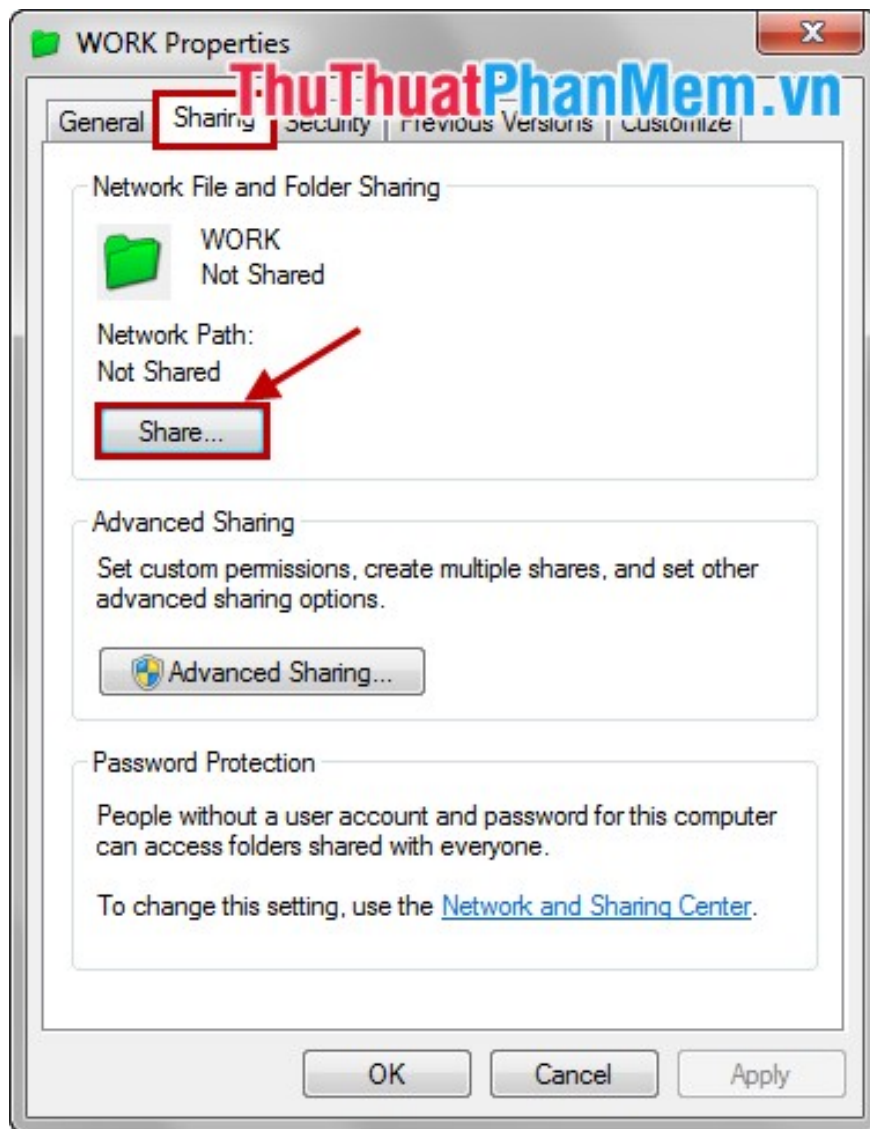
WORK Properties

ThuThuatPhanMem.vn

General | Sharing | Security | Previous Versions | Customize

Network File and Folder Sharing

WORK
Not Shared

Network Path:
Not Shared

Share...

Advanced Sharing

Set custom permissions, create multiple shares, and set other advanced sharing options.

Advanced Sharing...

Password Protection

People without a user account and password for this computer can access folders shared with everyone.

To change this setting, use the Network and Sharing Center.

OK | Cancel | Apply